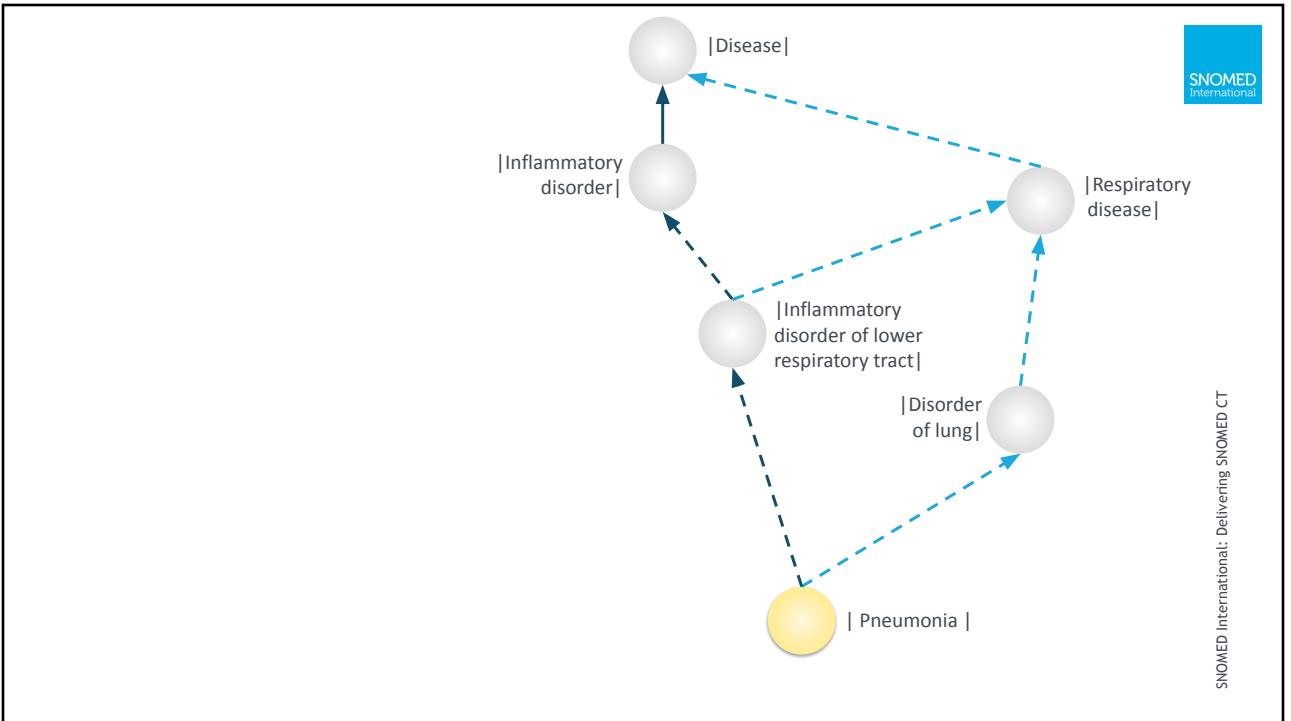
|Disease|

SNOMED International

|Inflammatory disorder|

|Respiratory disease|

|Inflammatory disorder of lower respiratory tract|

|Disorder of lung|

| Pneumonia |

SNOMED International: Delivering SNOMED CT